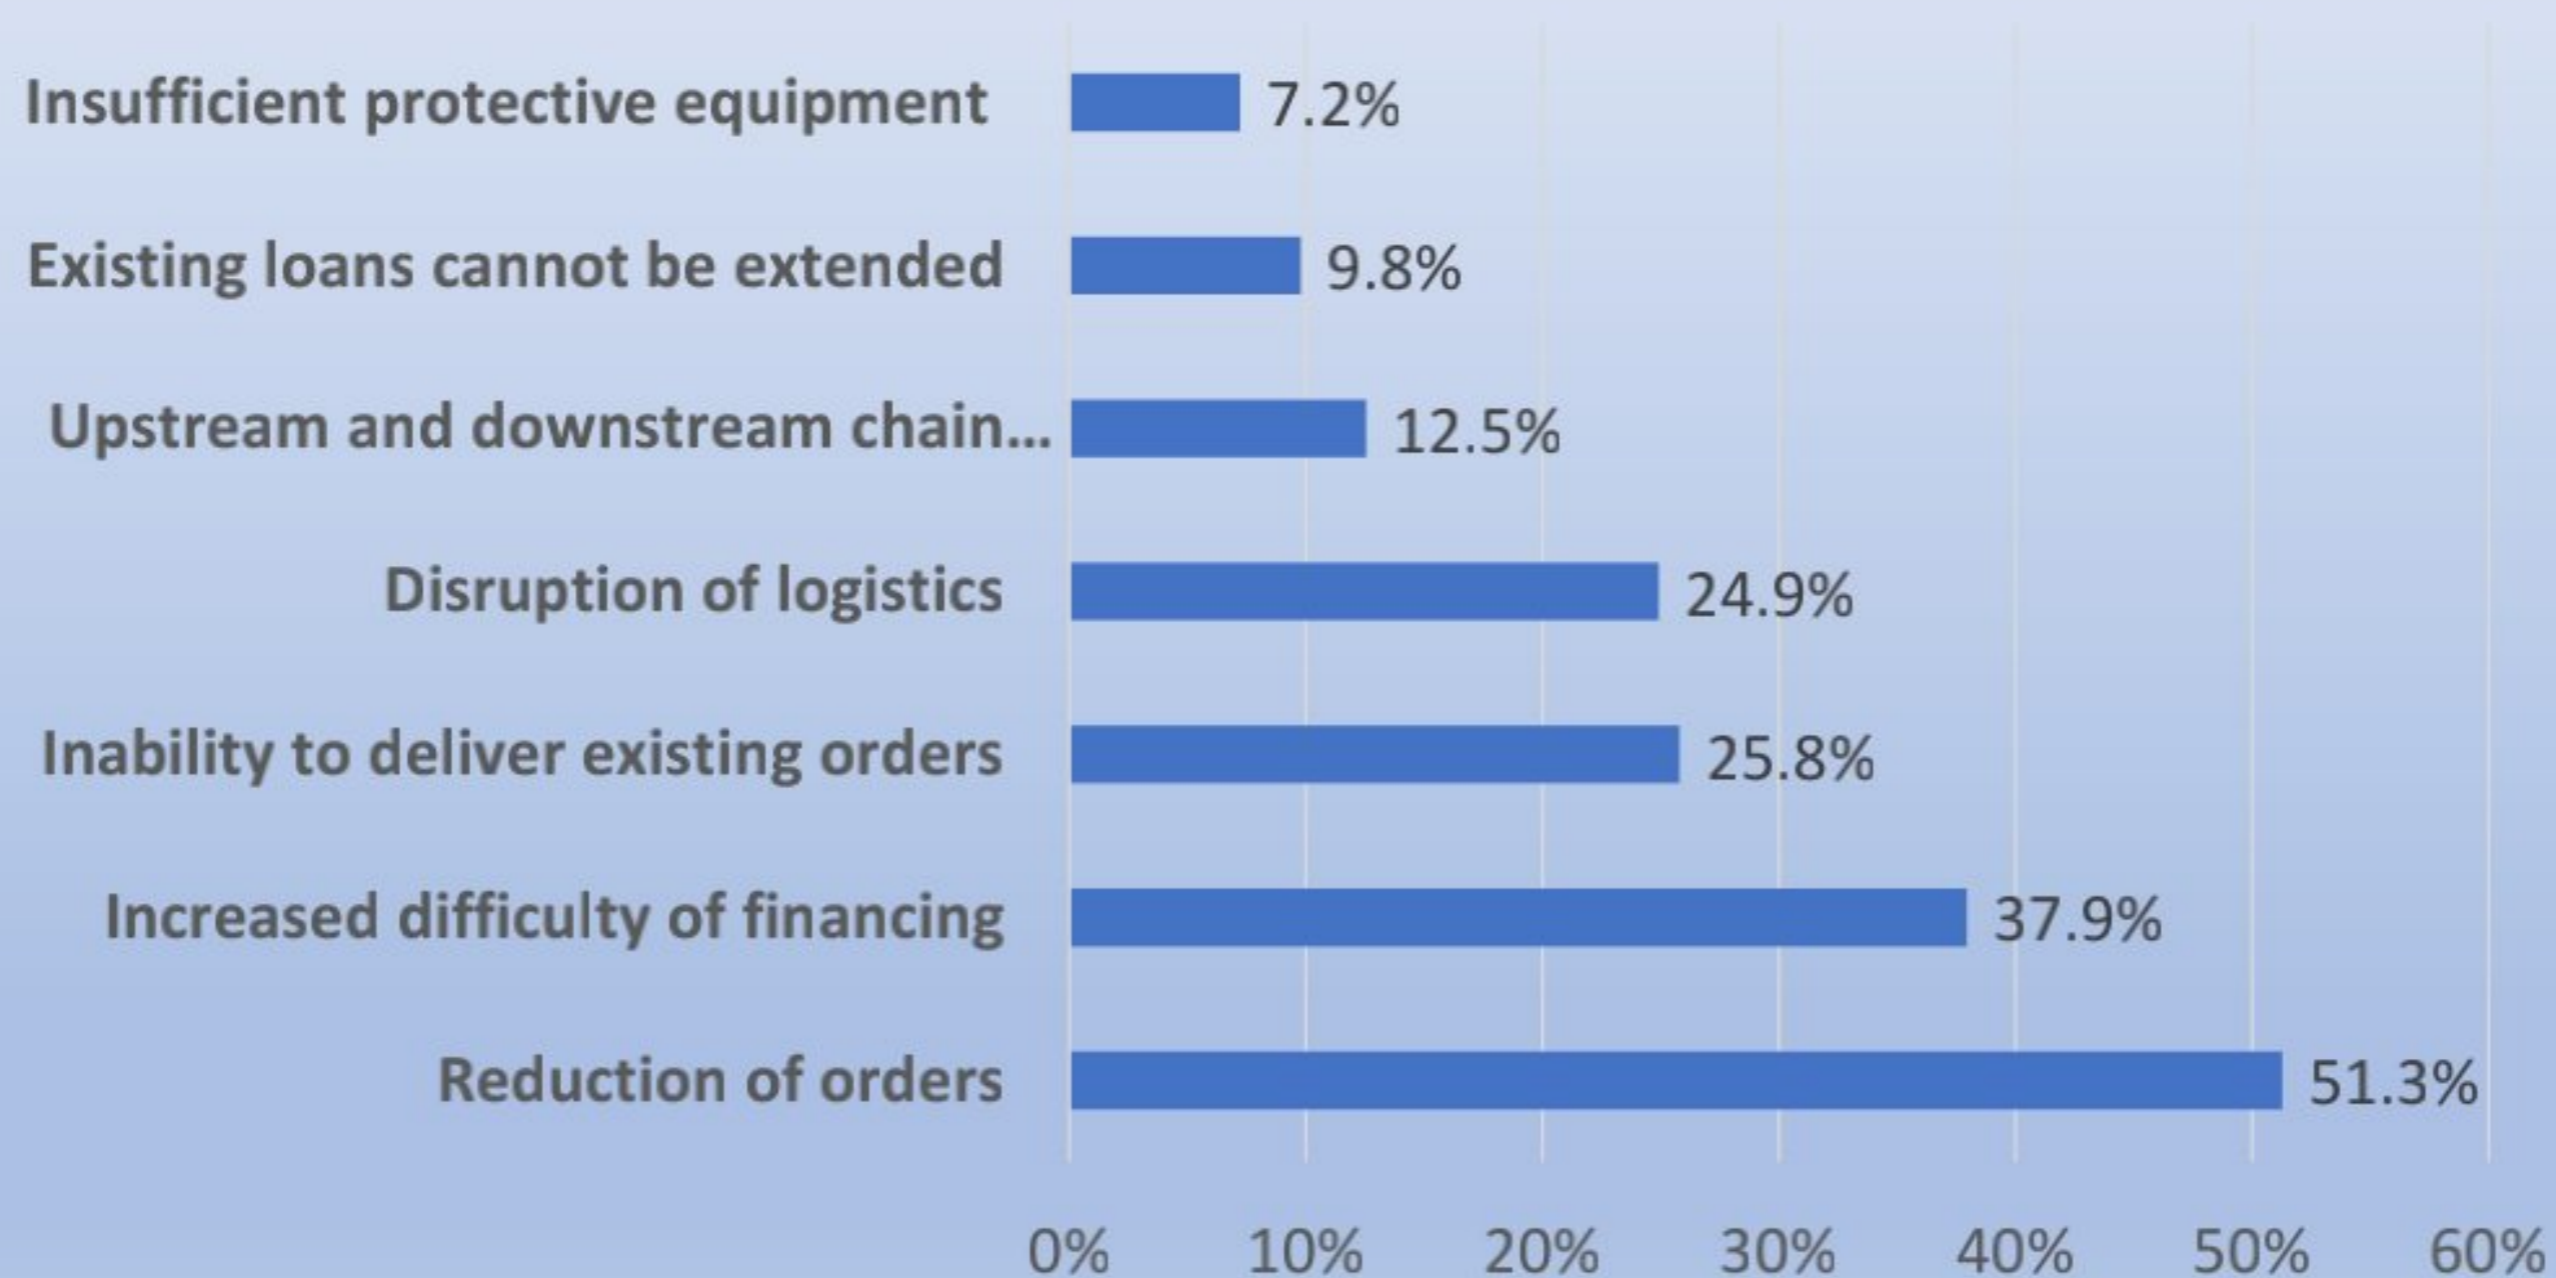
Insufficient protective equipment 7.2%

Existing loans cannot be extended 9.8%

Upstream and downstream chain... 12.5%

Disruption of logistics 24.9%

Inability to deliver existing orders 25.8%

Increased difficulty of financing 37.9%

Reduction of orders 51.3%

0% 10% 20% 30% 40% 50% 60%